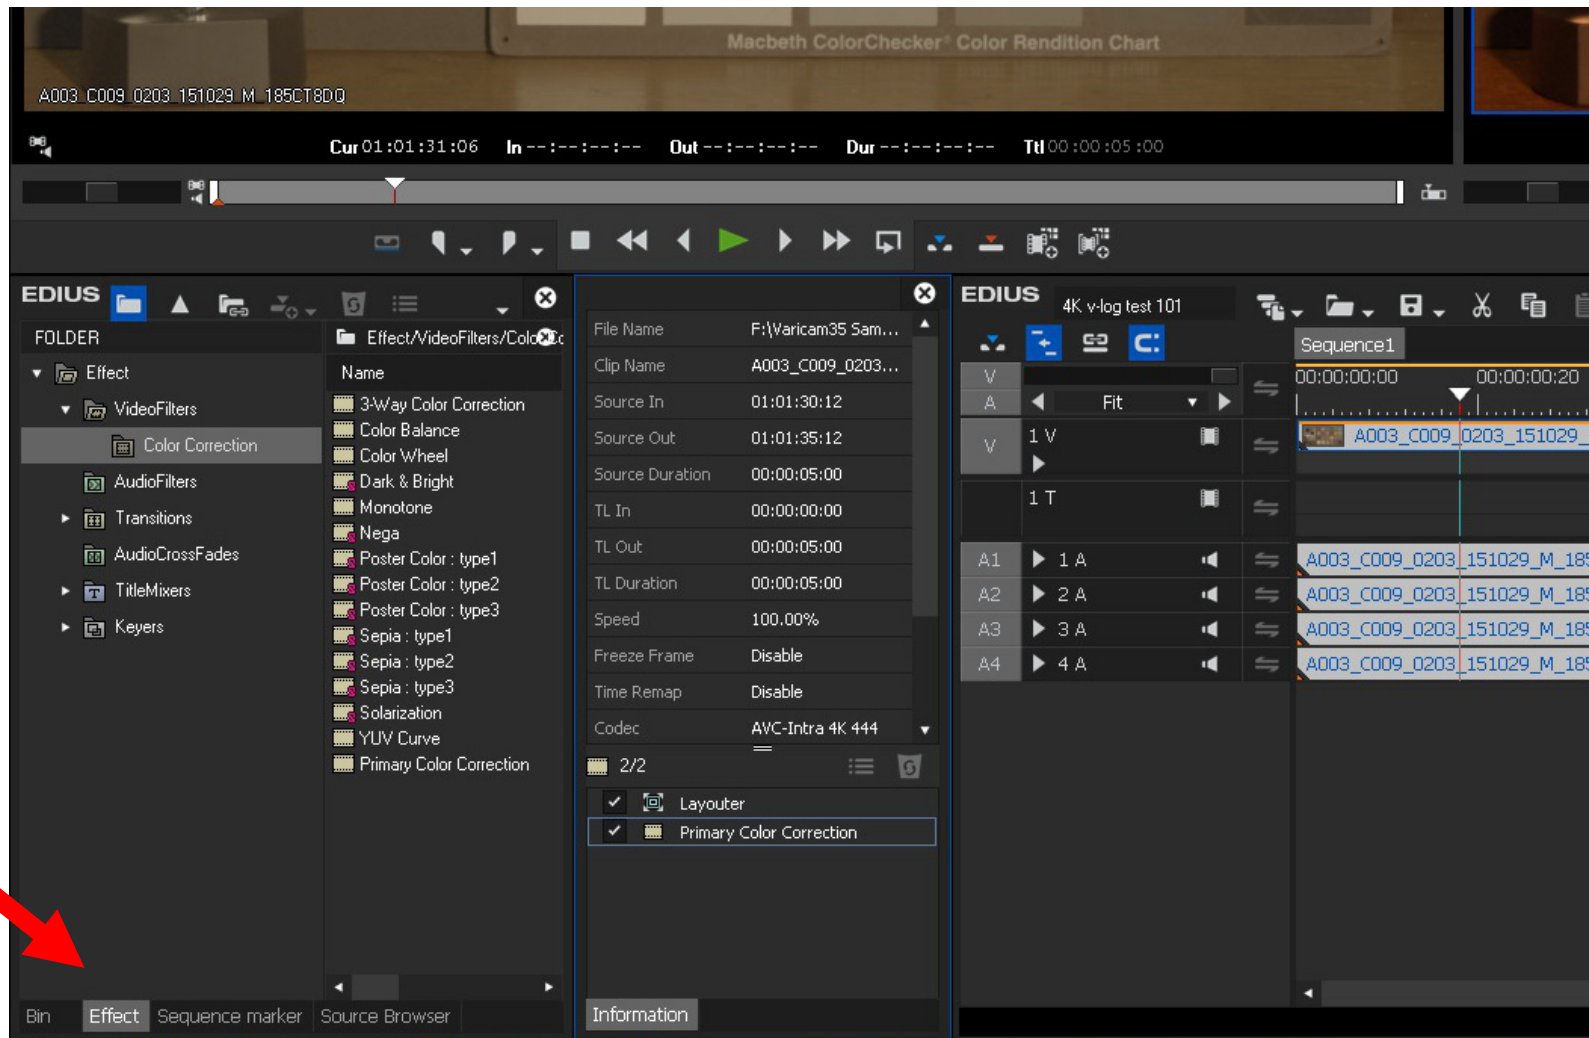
Macbeth ColorChecker Color Rendition Chart

A003_C009_0203_151029_M_185CT8DQ

Cur 01:01:31:06 In --:--:--:-- Out --:--:--:-- Dur --:--:--:-- Ttl 00:00:05:00

EDIUS

FOLDER

Effect
VideoFilters
Color Correction
AudioFilters
Transitions
AudioCrossFades
TitleMixers
Keyers

Effect/VideoFilters/ColorC

Name
3-Way Color Correction
Color Balance
Color Wheel
Dark & Bright
Monotone
Nega
Poster Color : type1
Poster Color : type2
Poster Color : type3
Sepia : type1
Sepia : type2
Sepia : type3
Solarization
YUV Curve
Primary Color Correction

| File Name | F:\Varicam35 Sam... |
|---|---|
| Clip Name | A003_C009_0203... |
| Source In | 01:01:30:12 |
| Source Out | 01:01:35:12 |
| Source Duration | 00:00:05:00 |
| TL In | 00:00:00:00 |
| TL Out | 00:00:05:00 |
| TL Duration | 00:00:05:00 |
| Speed | 100.00% |
| Freeze Frame | Disable |
| Time Remap | Disable |
| Codec | AVC-Intra 4K 444 |

2/2
Layouter
Primary Color Correction

Bin Effect Sequence marker Source Browser

Information

EDIUS 4K v-log test 101

Sequence1

00:00:00:00 00:00:00:20

V
A
Fit
V 1 V
1 T
A1 1 A
A2 2 A
A3 3 A
A4 4 A

A003_C009_0203_151029_
A003_C009_0203_151029_M_185
A003_C009_0203_151029_M_185
A003_C009_0203_151029_M_185
A003_C009_0203_151029_M_185